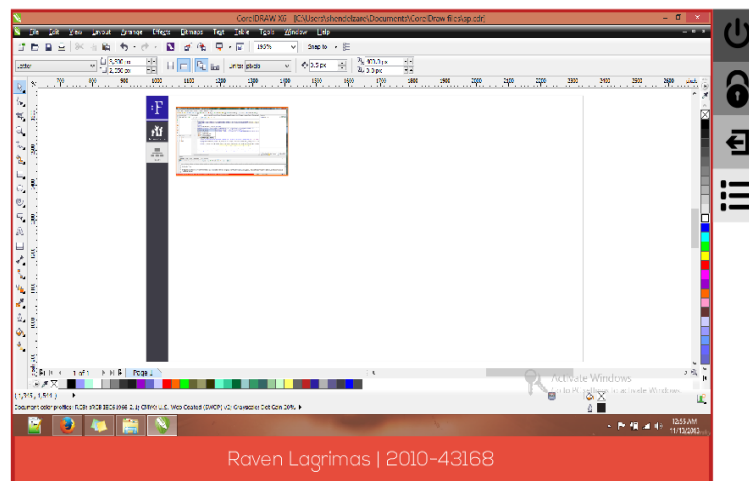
CorelDRAW X6 - [C:\Users\shendelizaeo\Documents\CorelDraw files\sp.cdr]

File Edit View Layout Arrange Effects Bitmaps Text Table Tools Window Help

195% Snap to

Letter 5.500 in 2.250 in Units: pixels 3.5 px 3.3 px 3.3 px

F

1 of 1 Page 1

Activate Windows
Go to PC settings to activate Windows.

Document color profiles: RGB: sRGB IEC61966-2.1; CMYK: U.S. Web Coated (SWOP) v2; Grayscale: Dot Gain 20%

12:59 AM
11/13/2013

Raven Lagrimas | 2010-43168